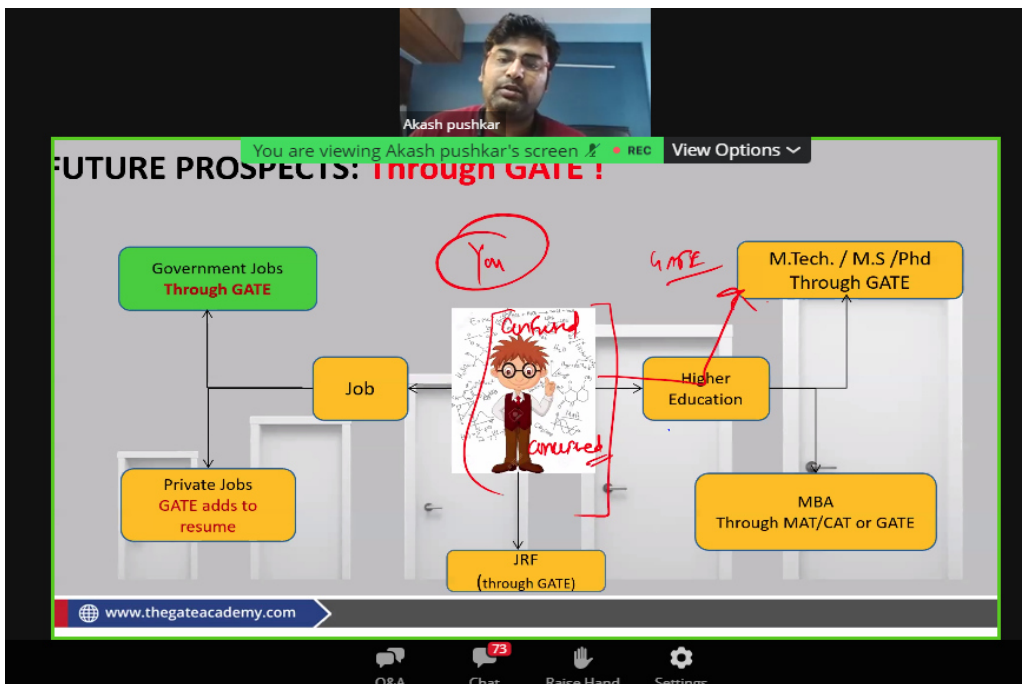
Akash pushkar

You are viewing Akash pushkar's screen REC View Options

FUTURE PROSPECTS: Through GATE !

You

GATE

Government Jobs
Through GATE

M.Tech. / M.S /Phd
Through GATE

Confused

Job

Higher Education

Concerned

Private Jobs
GATE adds to resume

MBA
Through MAT/CAT or GATE

JRF
(through GATE)

www.thegateacademy.com

Q&A

73
Chat

Raise Hand

Settings